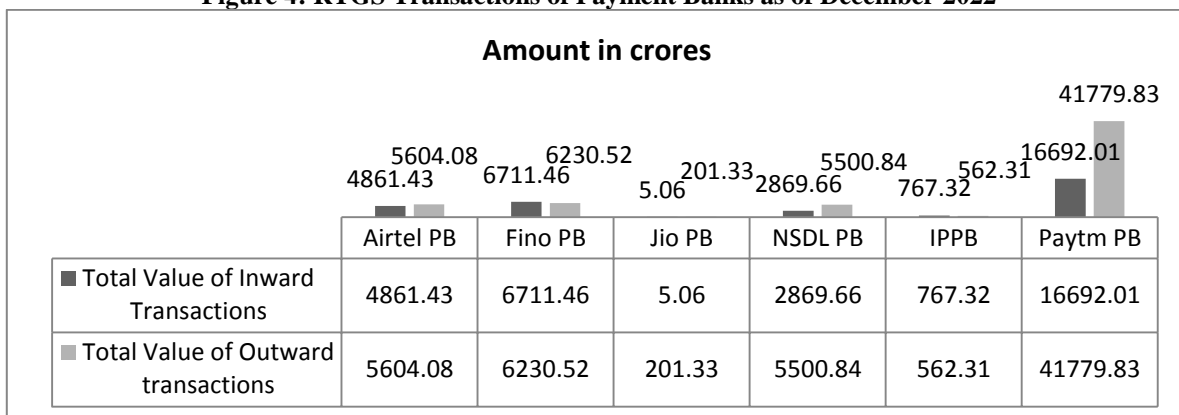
Figure 4: RTGS Transactions of Payment Banks as of December 2022

Amount in crores

4861.43 5604.08 6711.46 6230.52 5.06 201.33 2869.66 5500.84 767.32 562.31 16692.01 41779.83

| | Airtel PB | Fino PB | Jio PB | NSDL PB | IPPB | Paytm PB |
|---|---|---|---|---|---|---|
| Total Value of Inward Transactions | 4861.43 | 6711.46 | 5.06 | 2869.66 | 767.32 | 16692.01 |
| Total Value of Outward transactions | 5604.08 | 6230.52 | 201.33 | 5500.84 | 562.31 | 41779.83 |